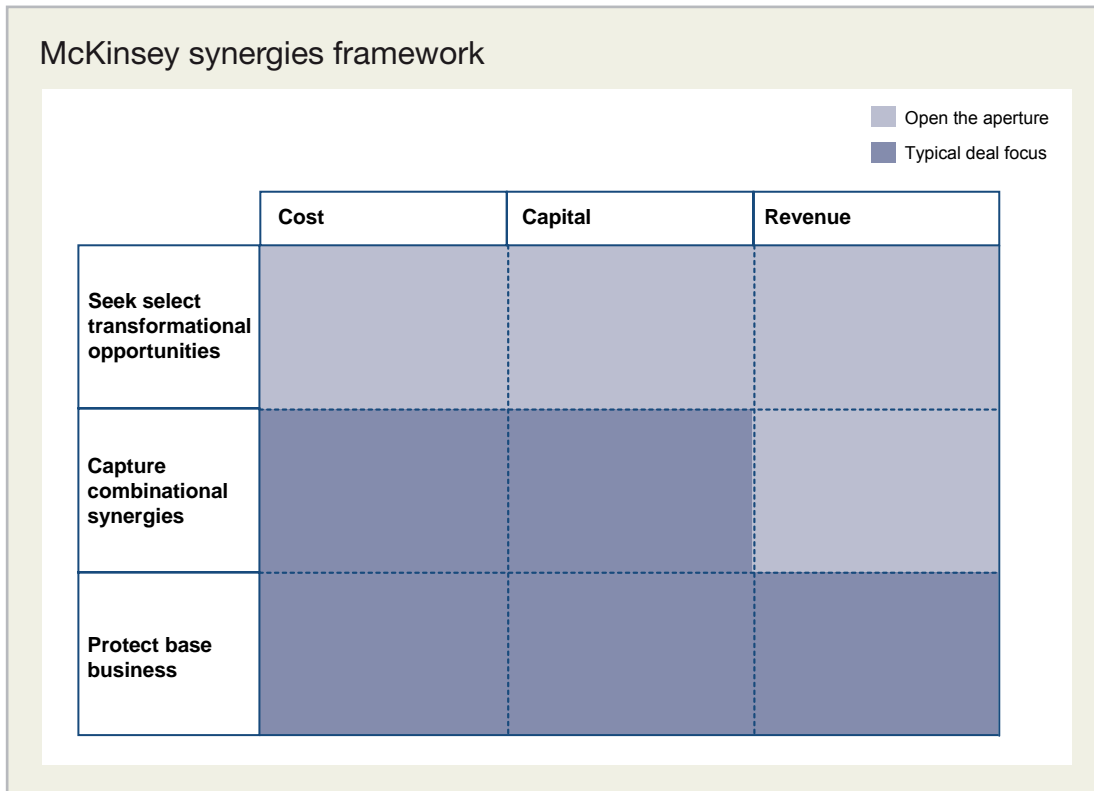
McKinsey synergies framework

Open the aperture
Typical deal focus

| | Cost | Capital | Revenue |
|---|---|---|---|
| Seek select transformational opportunities | | | |
| Capture combinational synergies | | | |
| Protect base business | | | |